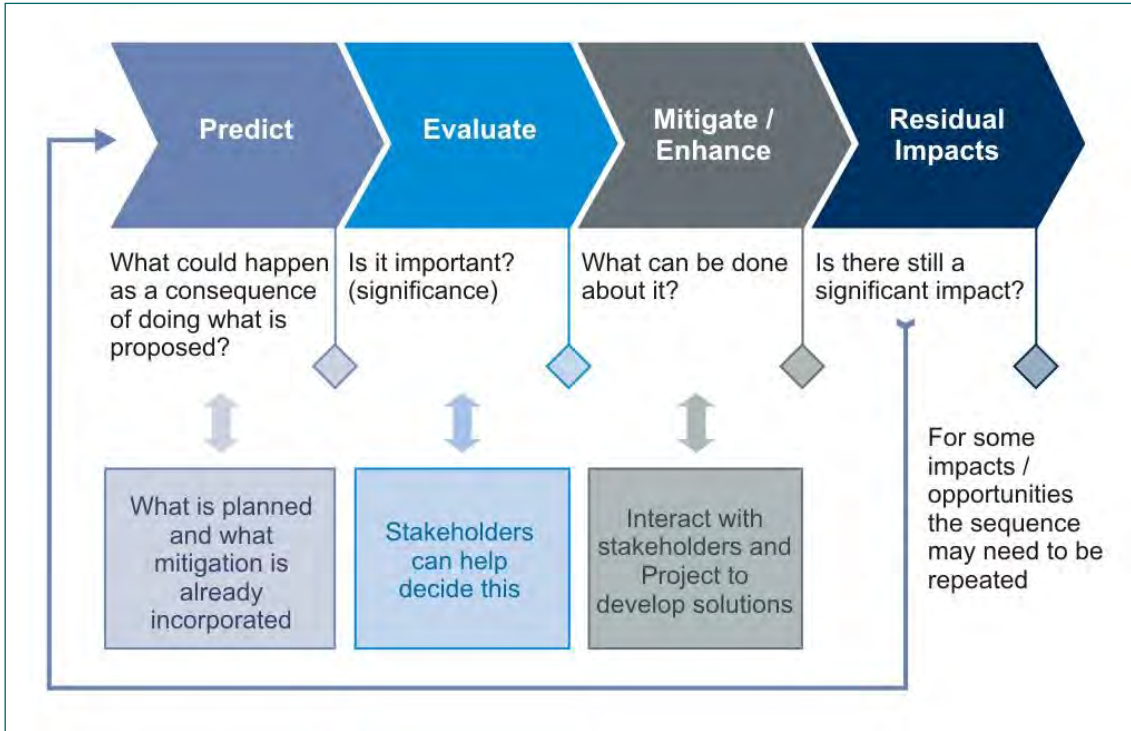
Predict

Evaluate

Mitigate / Enhance

Residual Impacts

What could happen as a consequence of doing what is proposed?

Is it important? (significance)

What can be done about it?

Is there still a significant impact?

What is planned and what mitigation is already incorporated

Stakeholders can help decide this

Interact with stakeholders and Project to develop solutions

For some impacts / opportunities the sequence may need to be repeated